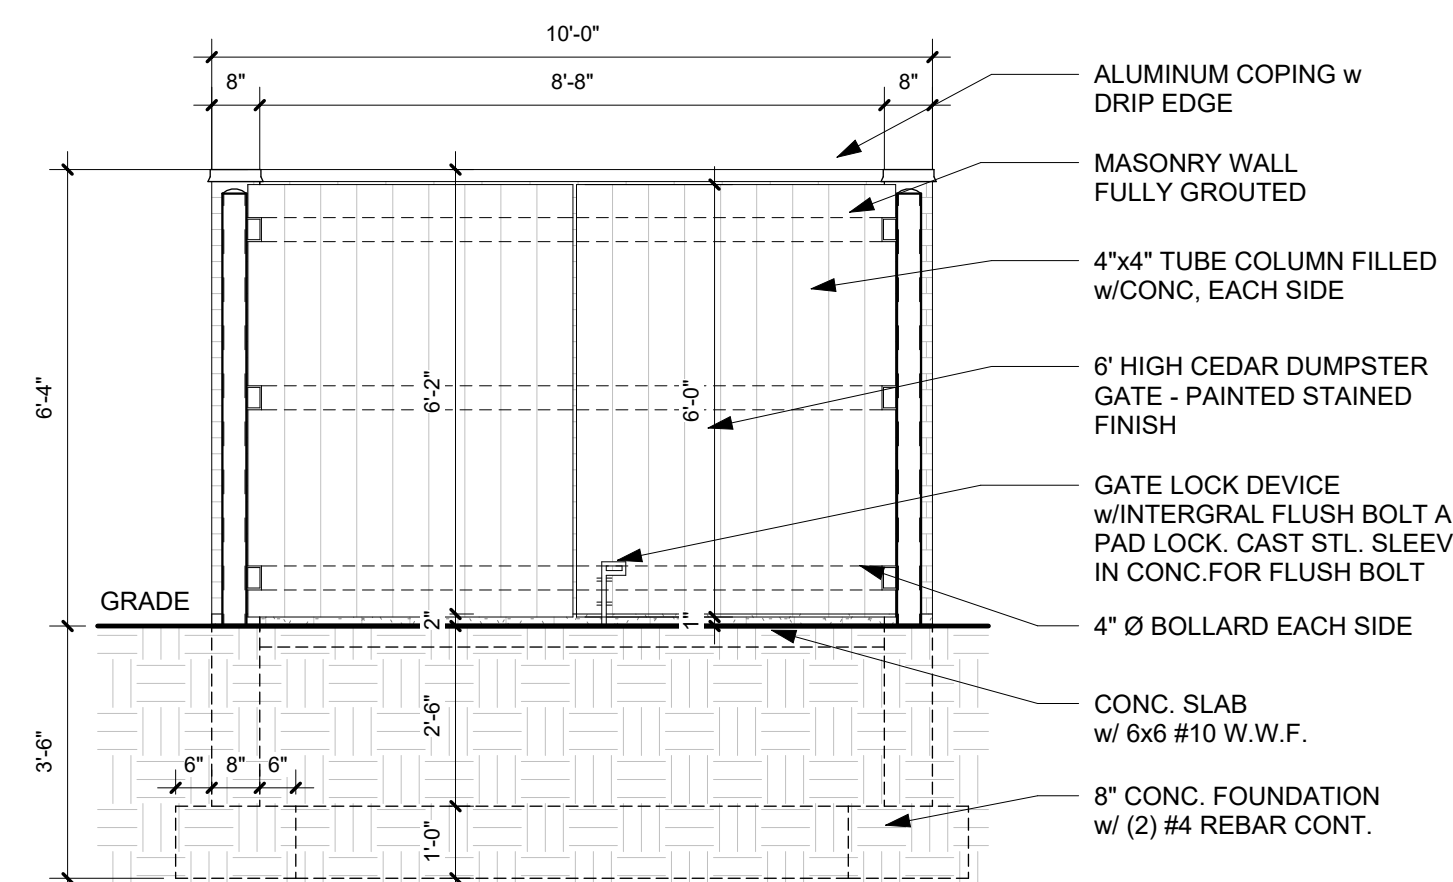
10'-0"

8"

8'-8"

8"

ALUMINUM COPING w DRIP EDGE

MASONRY WALL FULLY GROUTED

4"x4" TUBE COLUMN FILLED w/CONC, EACH SIDE

6' HIGH CEDAR DUMPSTER GATE - PAINTED STAINED FINISH

GATE LOCK DEVICE w/INTERGRAL FLUSH BOLT A PAD LOCK. CAST STL. SLEEV IN CONC.FOR FLUSH BOLT

4" Ø BOLLARD EACH SIDE

CONC. SLAB w/ 6x6 #10 W.W.F.

8" CONC. FOUNDATION w/ (2) #4 REBAR CONT.

6'-4"

6'-2"

6'-0"

GRADE

2"

1"

3'-6"

2'-6"

6"

8"

6"

1'-0"